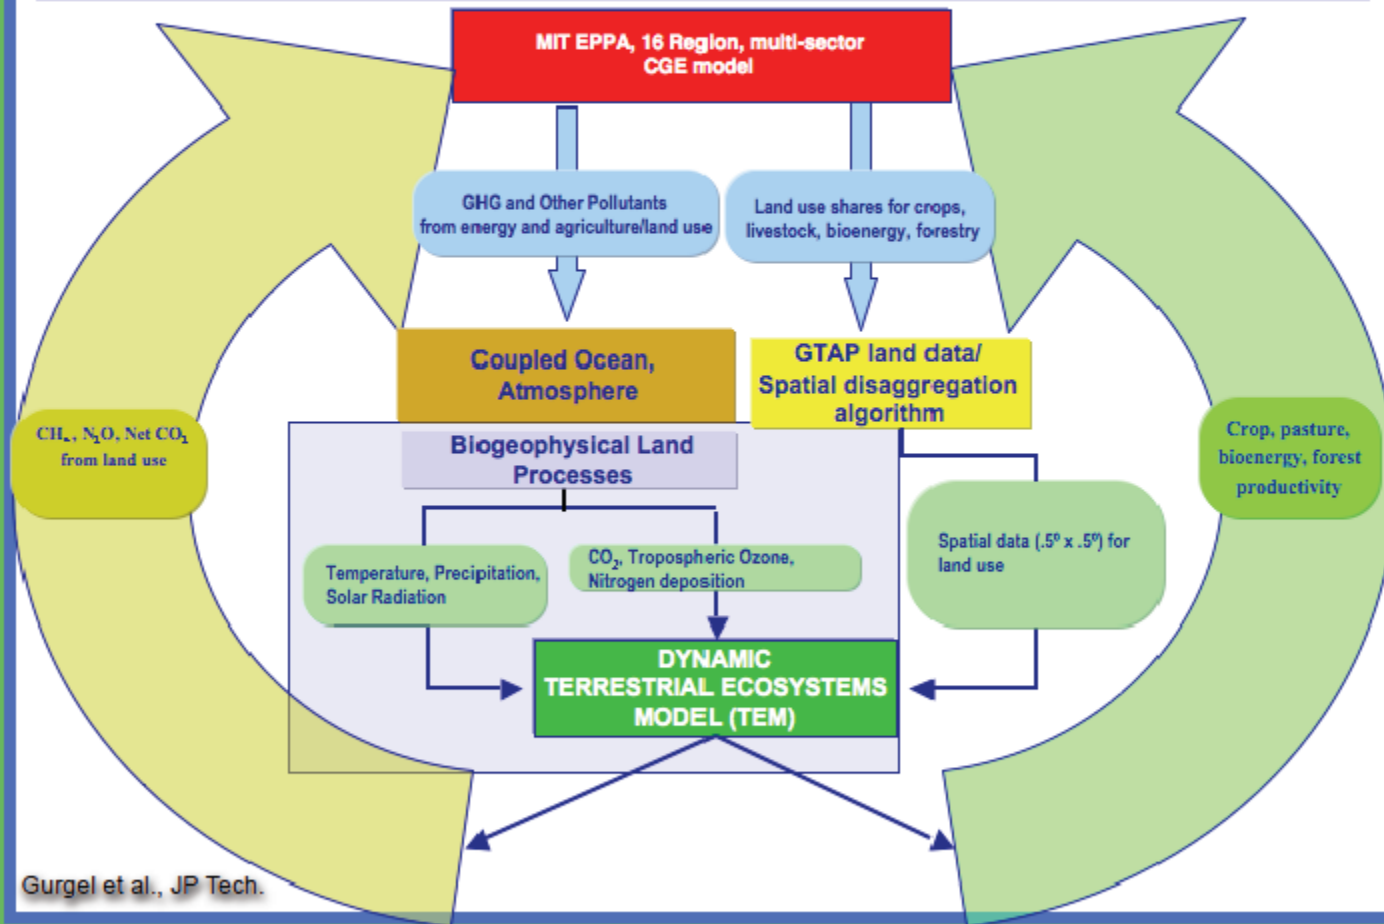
MIT EPPA, 16 Region, multi-sector CGE model

GHG and Other Pollutants from energy and agriculture/land use

Land use shares for crops, livestock, bioenergy, forestry

Coupled Ocean, Atmosphere

GTAP land data/ Spatial disaggregation algorithm

$CH_4$, $N_2O$, Net $CO_2$ from land use

Biogeophysical Land Processes

Crop, pasture, bioenergy, forest productivity

Temperature, Precipitation, Solar Radiation

$CO_2$, Tropospheric Ozone, Nitrogen deposition

Spatial data (.5° x .5°) for land use

DYNAMIC TERRESTRIAL ECOSYSTEMS MODEL (TEM)

Gurgel et al., JP Tech.